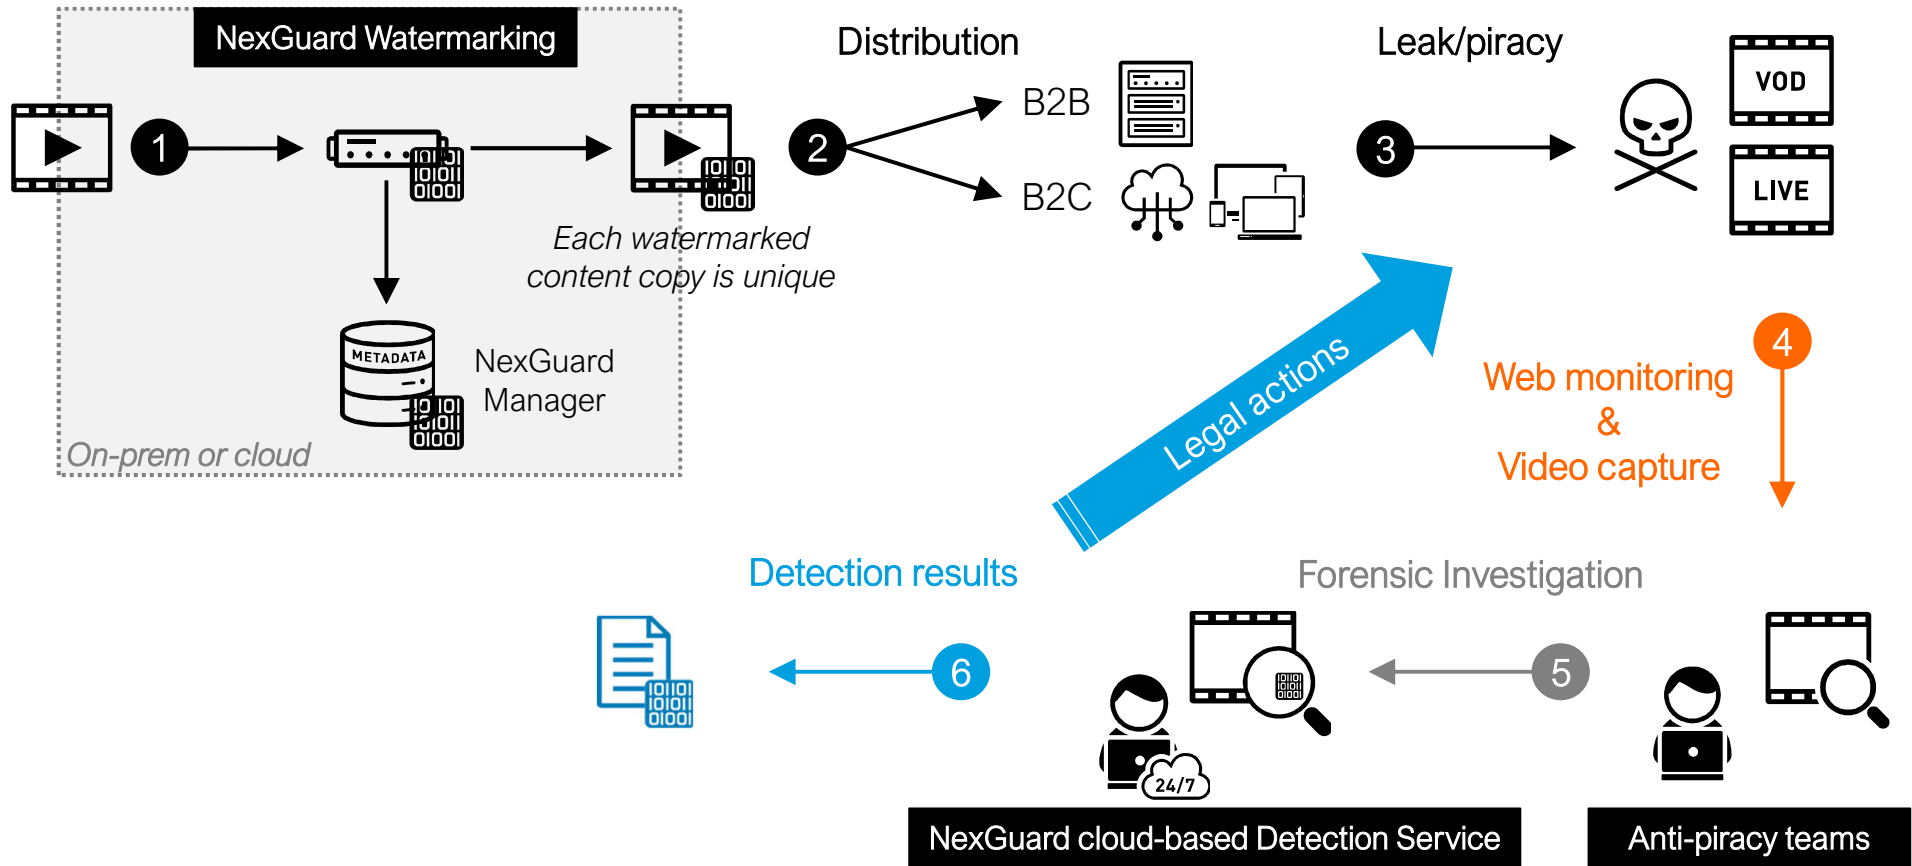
NexGuard Watermarking

1

Each watermarked content copy is unique

METADATA

NexGuard Manager

On-prem or cloud

Distribution

2

B2B

B2C

Leak/piracy

3

VOD

LIVE

Legal actions

4

Web monitoring & Video capture

Detection results

Forensic Investigation

6

5

24/7

NexGuard cloud-based Detection Service

Anti-piracy teams